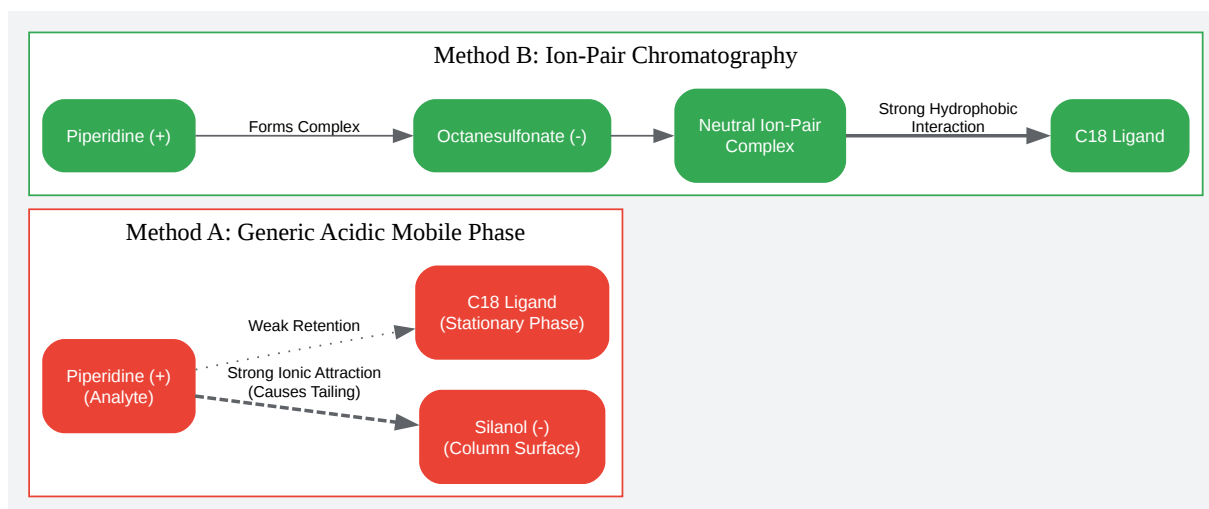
Method B: Ion-Pair Chromatography

Piperidine (+)

Forms Complex

Octanesulfonate (-)

Neutral Ion-Pair Complex

Strong Hydrophobic Interaction

C18 Ligand

Method A: Generic Acidic Mobile Phase

C18 Ligand (Stationary Phase)

Weak Retention

Piperidine (+) (Analyte)

Strong Ionic Attraction (Causes Tailing)

Silanol (-) (Column Surface)